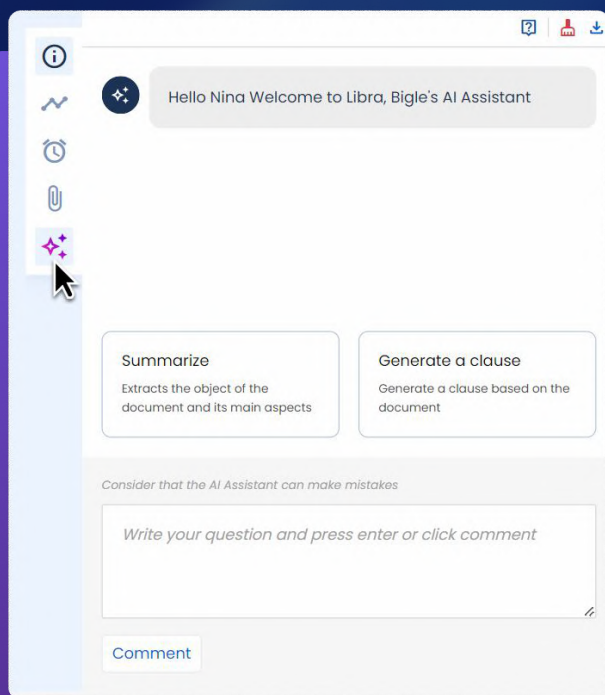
Hello Nina Welcome to Libra, Bigle's AI Assistant

Summarize
Extracts the object of the document and its main aspects

Generate a clause
Generate a clause based on the document

Consider that the AI Assistant can make mistakes

Write your question and press enter or click comment

Comment